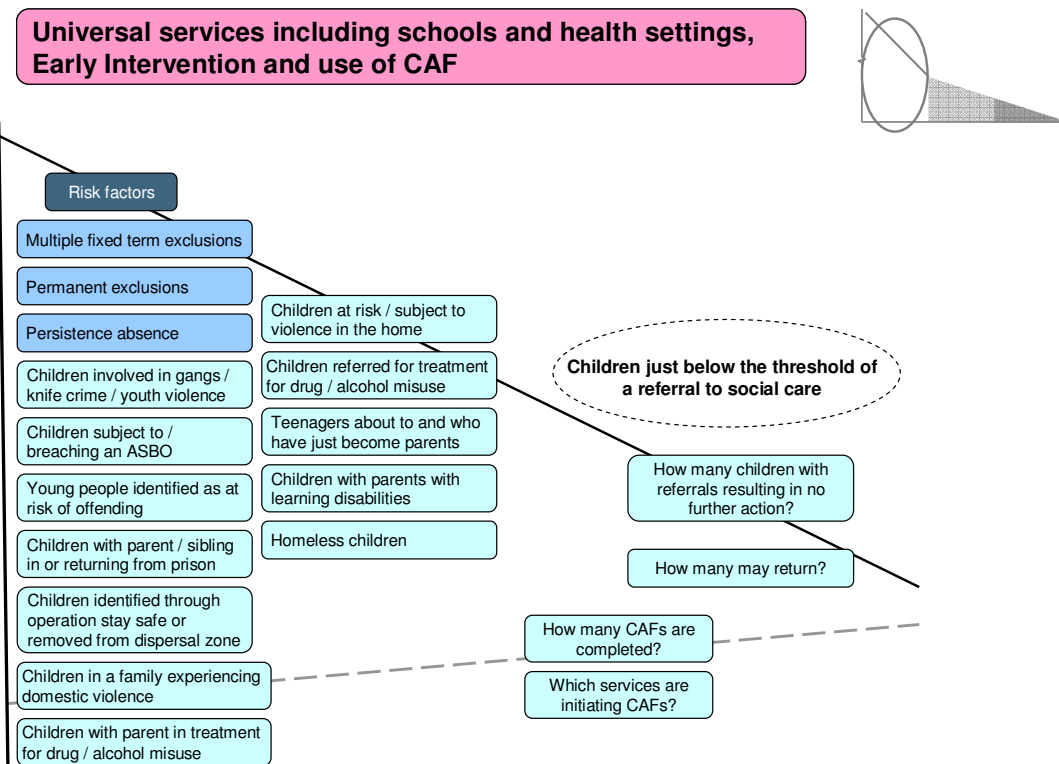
Universal services including schools and health settings, Early Intervention and use of CAF

Risk factors

Multiple fixed term exclusions

Permanent exclusions

Persistence absence

Children involved in gangs / knife crime / youth violence

Children subject to / breaching an ASBO

Young people identified as at risk of offending

Children with parent / sibling in or returning from prison

Children identified through operation stay safe or removed from dispersal zone

Children in a family experiencing domestic violence

Children with parent in treatment for drug / alcohol misuse

Children at risk / subject to violence in the home

Children referred for treatment for drug / alcohol misuse

Teenagers about to and who have just become parents

Children with parents with learning disabilities

Homeless children

Children just below the threshold of a referral to social care

How many children with referrals resulting in no further action?

How many may return?

How many CAFs are completed?

Which services are initiating CAFs?